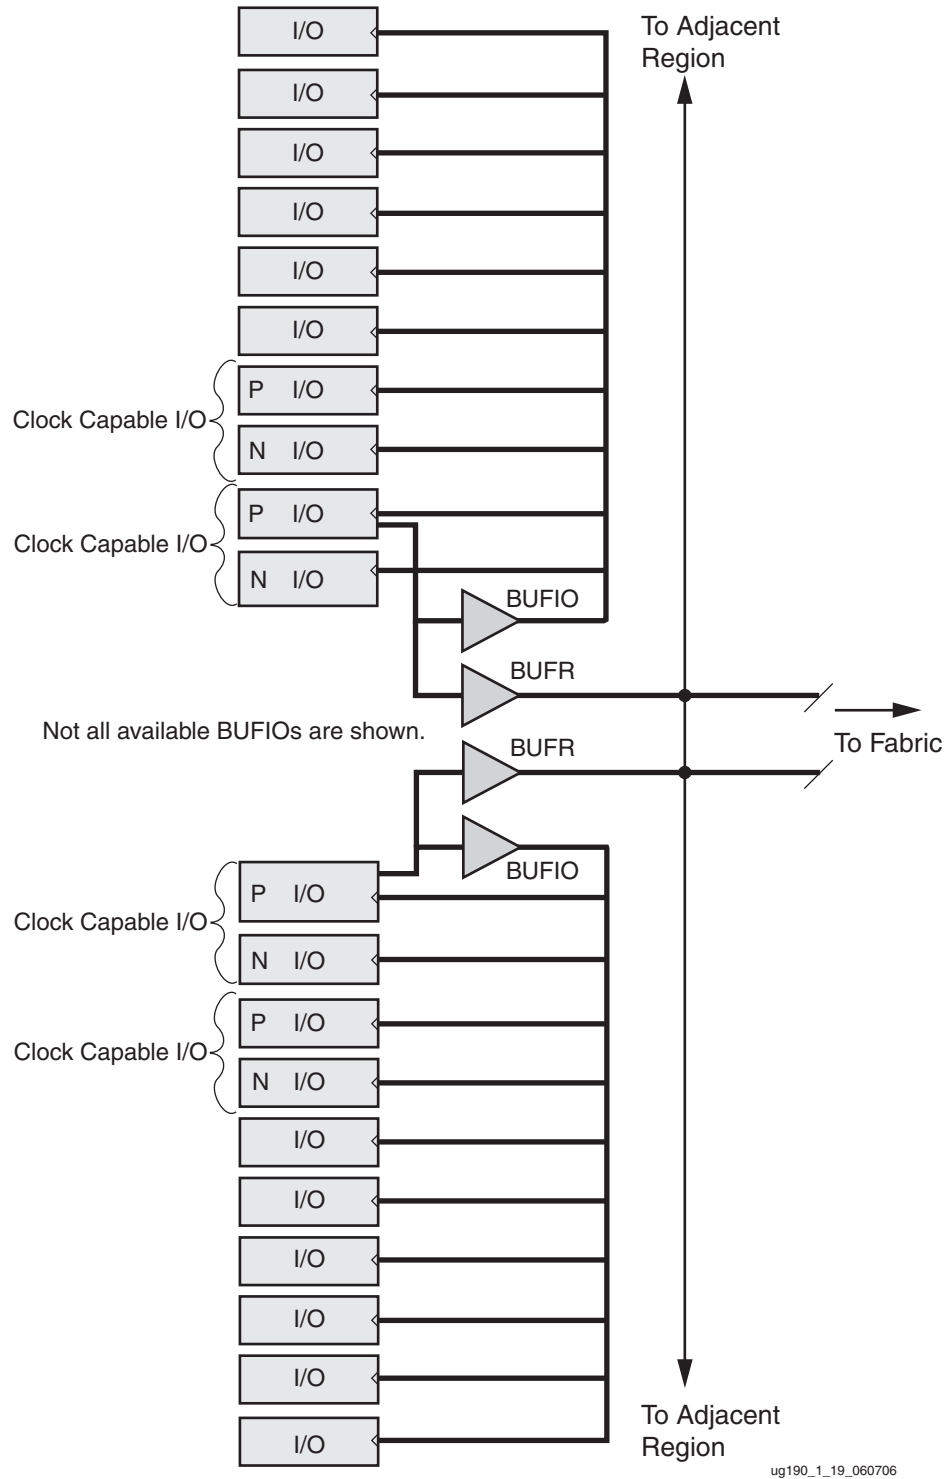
I/O

To Adjacent Region

I/O

I/O

I/O

I/O

I/O

Clock Capable I/O

P I/O

N I/O

Clock Capable I/O

P I/O

N I/O

BUFIO

BUFR

Not all available BUFIOs are shown.

To Fabric

BUFR

BUFIO

Clock Capable I/O

P I/O

N I/O

Clock Capable I/O

P I/O

N I/O

I/O

I/O

I/O

I/O

I/O

I/O

To Adjacent Region

ug190_1_19_060706